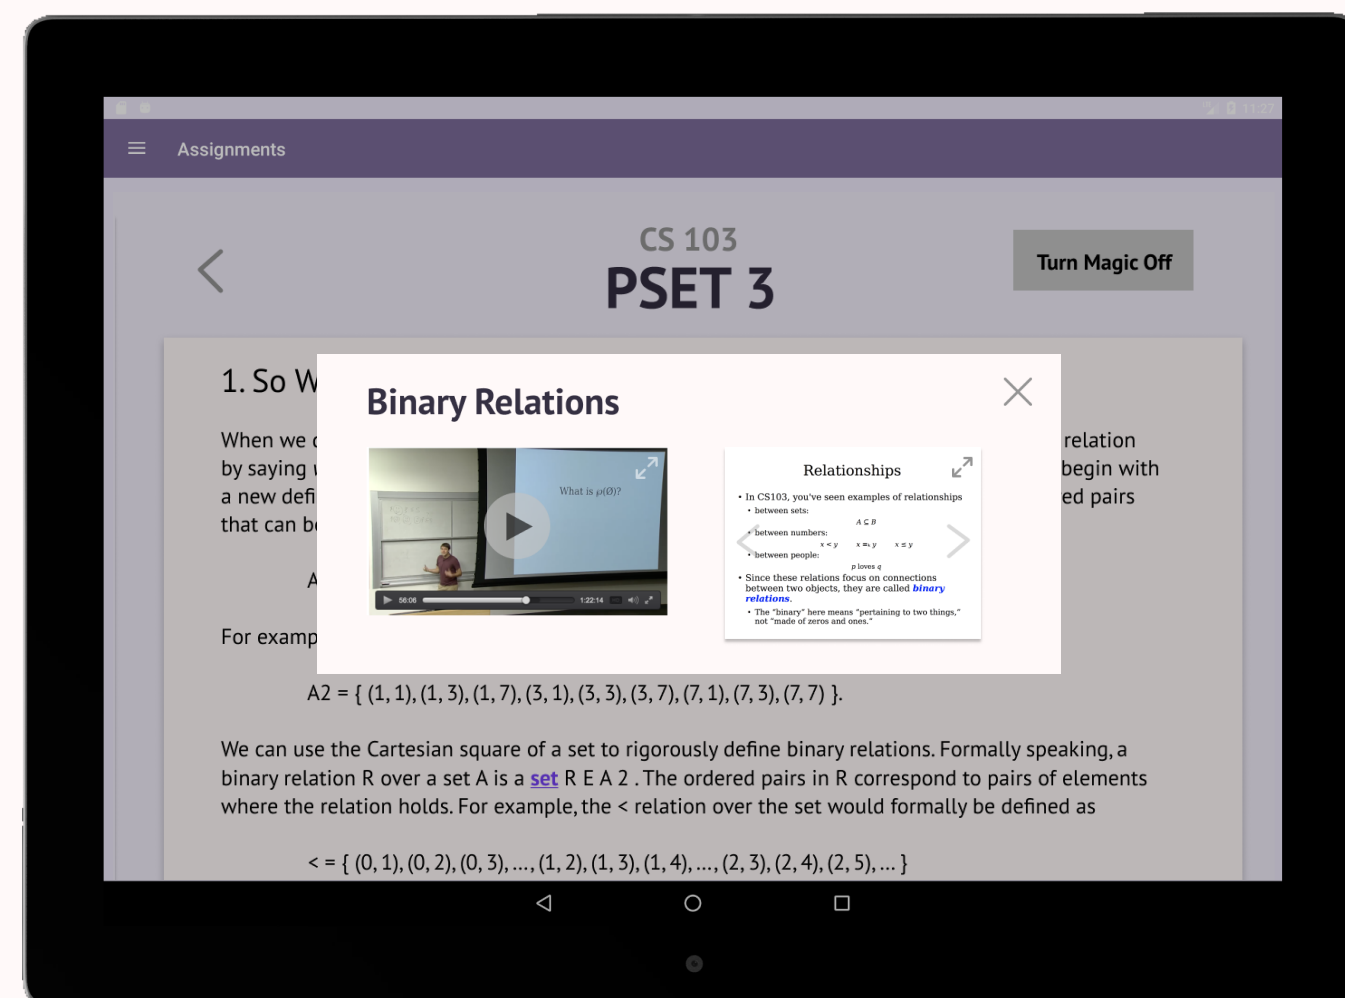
11:22

Assignments

CS 103
PSET 3

Turn Magic Off

1. So W

When we
by saying
a new defi
that can b

A

For examp

relation
begin with
ed pairs

Binary Relations

What is $\wp(\emptyset)$?

56:06 1:22:14

Relationships

• In CS103, you've seen examples of relationships
• between sets:
$A \subseteq B$
• between numbers:
$x < y$ $x \equiv_k y$ $x \le y$
• between people:
$p$ loves $q$
• Since these relations focus on connections between two objects, they are called binary relations.
• The "binary" here means "pertaining to two things," not "made of zeros and ones."

A2 = { (1, 1), (1, 3), (1, 7), (3, 1), (3, 3), (3, 7), (7, 1), (7, 3), (7, 7) }.

We can use the Cartesian square of a set to rigorously define binary relations. Formally speaking, a binary relation R over a set A is a set R E A 2 . The ordered pairs in R correspond to pairs of elements where the relation holds. For example, the < relation over the set would formally be defined as

< = { (0, 1), (0, 2), (0, 3), ..., (1, 2), (1, 3), (1, 4), ..., (2, 3), (2, 4), (2, 5), ... }